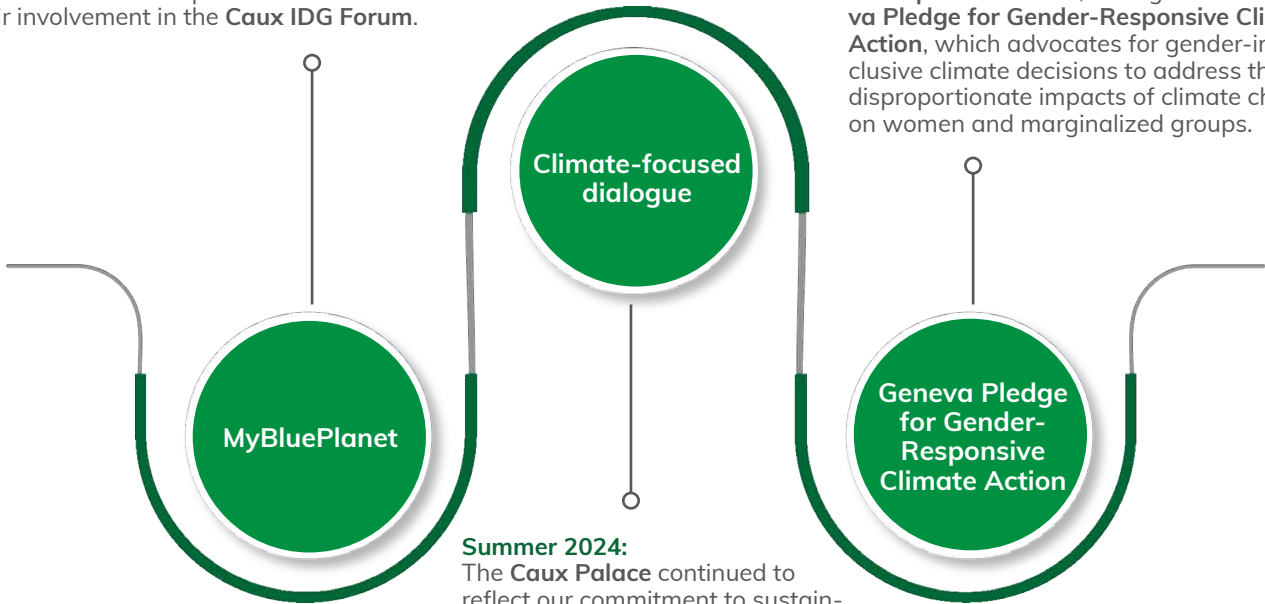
r involvement in the **Caux IDG Forum**.

va Pledge for Gender-Responsive Cli Action, which advocates for gender-in clusive climate decisions to address th disproportionate impacts of climate ch on women and marginalized groups.

Climate-focused dialogue

MyBluePlanet

Geneva Pledge for Gender-Responsive Climate Action

Summer 2024:
The Caux Palace continued to reflect our commitment to sustain-